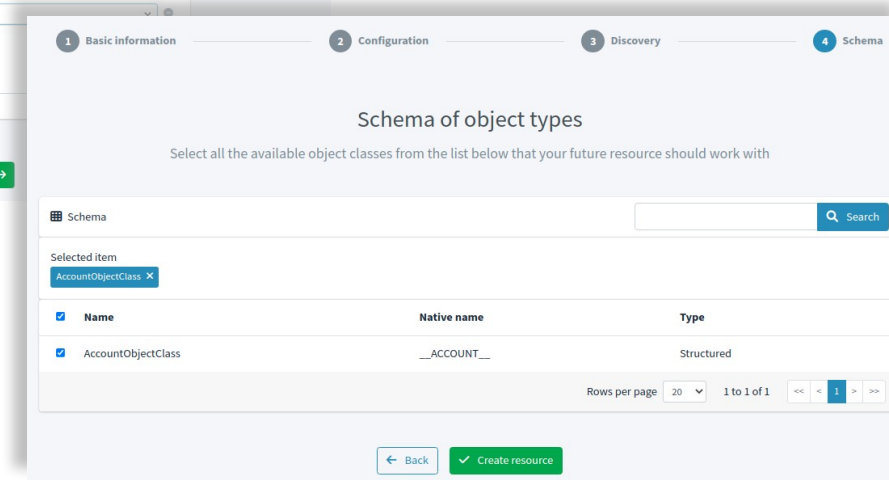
1 Basic information
2 Configuration
3 Discovery
4 Schema

Schema of object types

Select all the available object classes from the list below that your future resource should work with

Schema

Search

Selected item
AccountObjectClass ×

| | Name | Native name | Type |
|---|---|---|---|
| ☑ | AccountObjectClass | __ACCOUNT__ | Structured |

Rows per page 20 1 to 1 of 1 << < 1 > >>

← Back
✓ Create resource